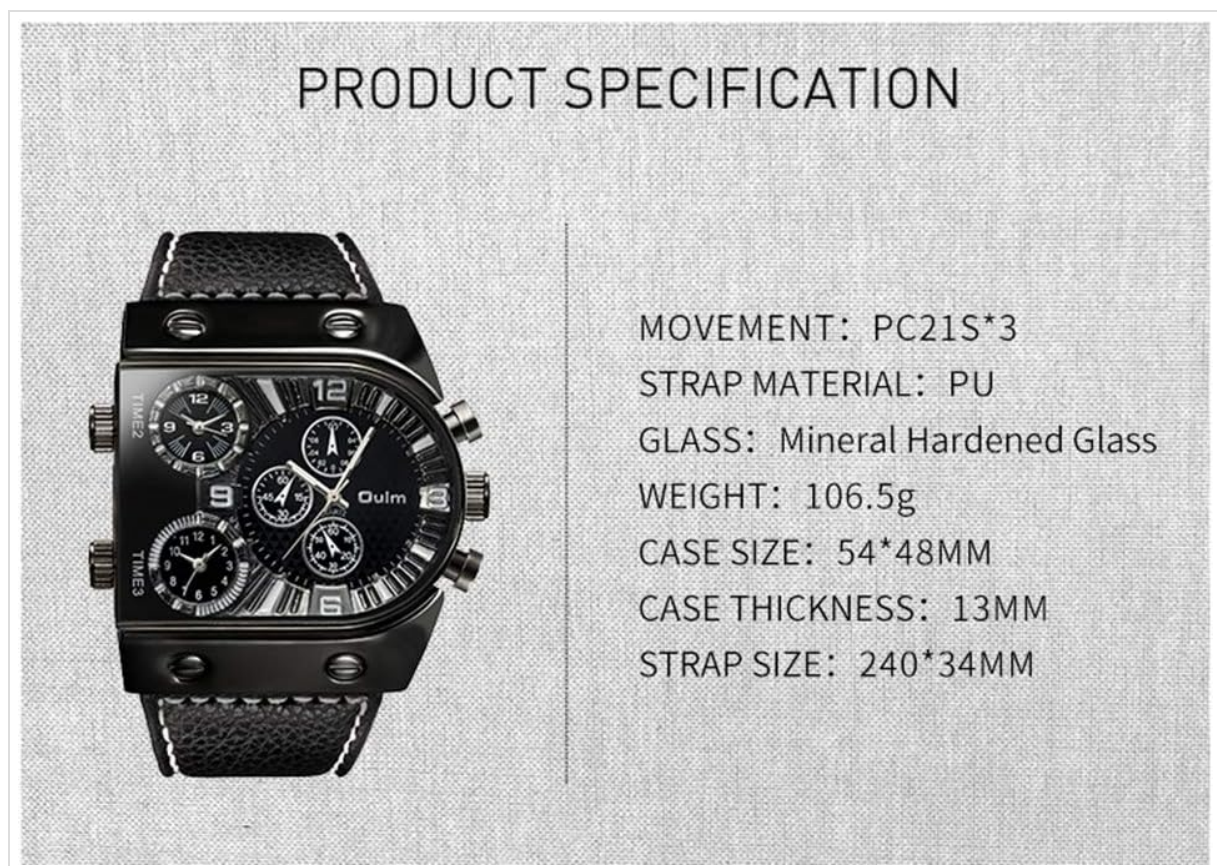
PRODUCT SPECIFICATION

TIME2
TIME3
12
9
3
6
12
9
Oulm
3
6
11 12 1
10 2
9 3
8 4
7 6 5

MOVEMENT：PC21S*3
STRAP MATERIAL：PU
GLASS：Mineral Hardened Glass
WEIGHT：106.5g
CASE SIZE：54*48MM
CASE THICKNESS：13MM
STRAP SIZE：240*34MM